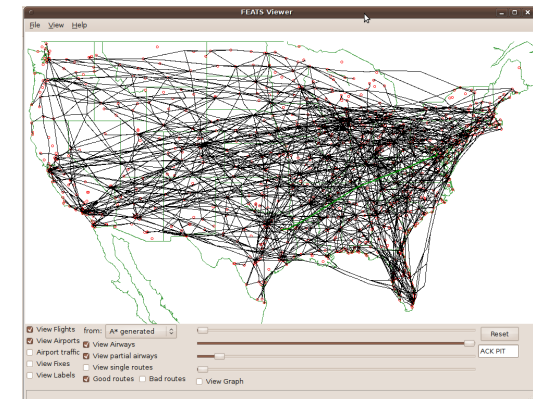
FEATS Viewer

File View Help

View Flights
View Airports
Airport traffic
View Fixes
View Labels

from: A* generated

View Airways
View partial airways
View single routes
Good routes
Bad routes

View Graph

Reset

ACK PIT